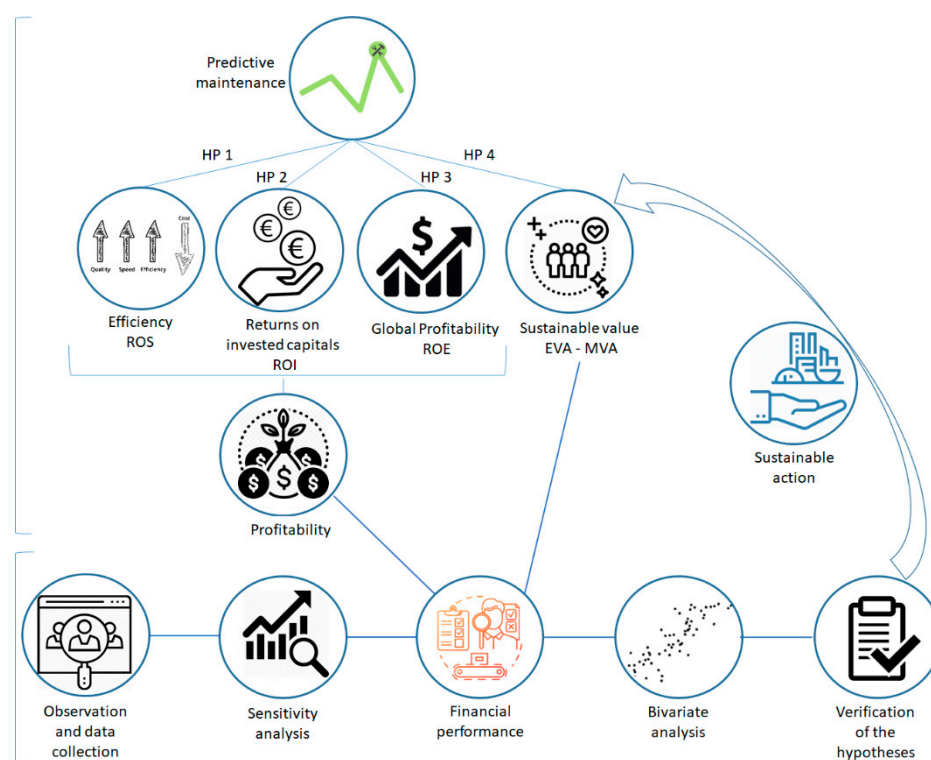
Predictive maintenance

HP 1

HP 2

HP 3

HP 4

Quality Speed Efficiency Cost

Efficiency ROS

Returns on invested capitals ROI

$

Global Profitability ROE

Sustainable value EVA - MVA

Sustainable action

$ $ $

Profitability

Observation and data collection

Sensitivity analysis

Financial performance

Bivariate analysis

Verification of the hypotheses